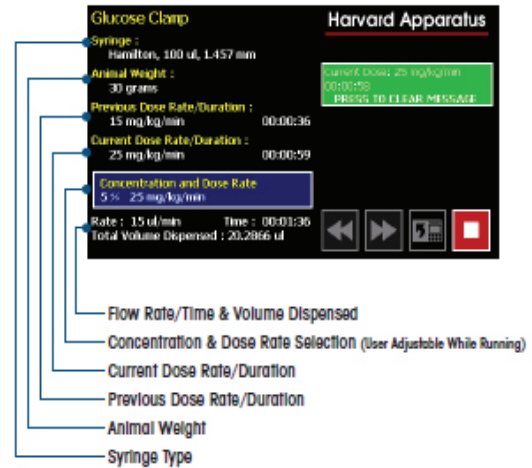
Glucose Clamp

Harvard Apparatus

Syringe :
Hamilton, 100 ul, 1.457 mm

Animal Weight :
30 grams

Previous Dose Rate/Duration :
15 mg/kg/min 00:00:36

Current Dose Rate/Duration :
25 mg/kg/min 00:00:59

Concentration and Dose Rate
5 % 25 mg/kg/min

Rate : 15 ul/min Time : 00:01:36
Total Volume Dispensed : 20.2866 ul

Current Dose: 25 mg/kg/min
00:00:58
PRESS TO CLEAR MESSAGE

Flow Rate/Time & Volume Dispensed

Concentration & Dose Rate Selection (User Adjustable While Running)

Current Dose Rate/Duration

Previous Dose Rate/Duration

Animal Weight

Syringe Type